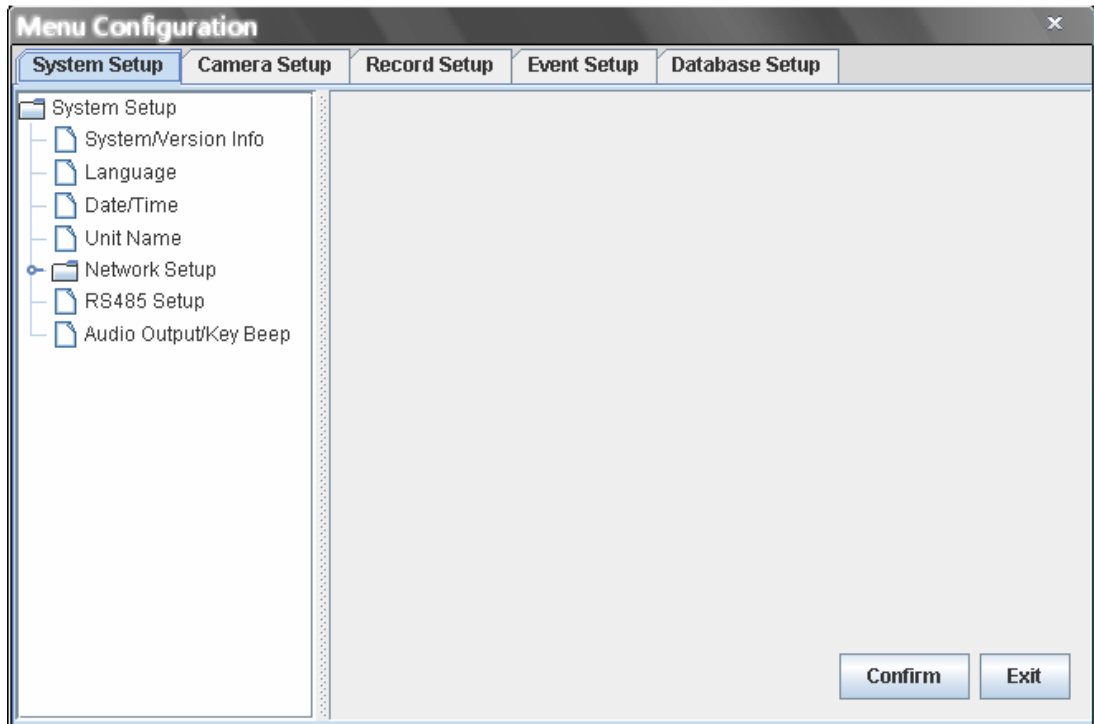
Menu Configuration

×

System Setup | Camera Setup | Record Setup | Event Setup | Database Setup

System Setup
System/Version Info
Language
Date/Time
Unit Name
Network Setup
RS485 Setup
Audio Output/Key Beep

Confirm
Exit